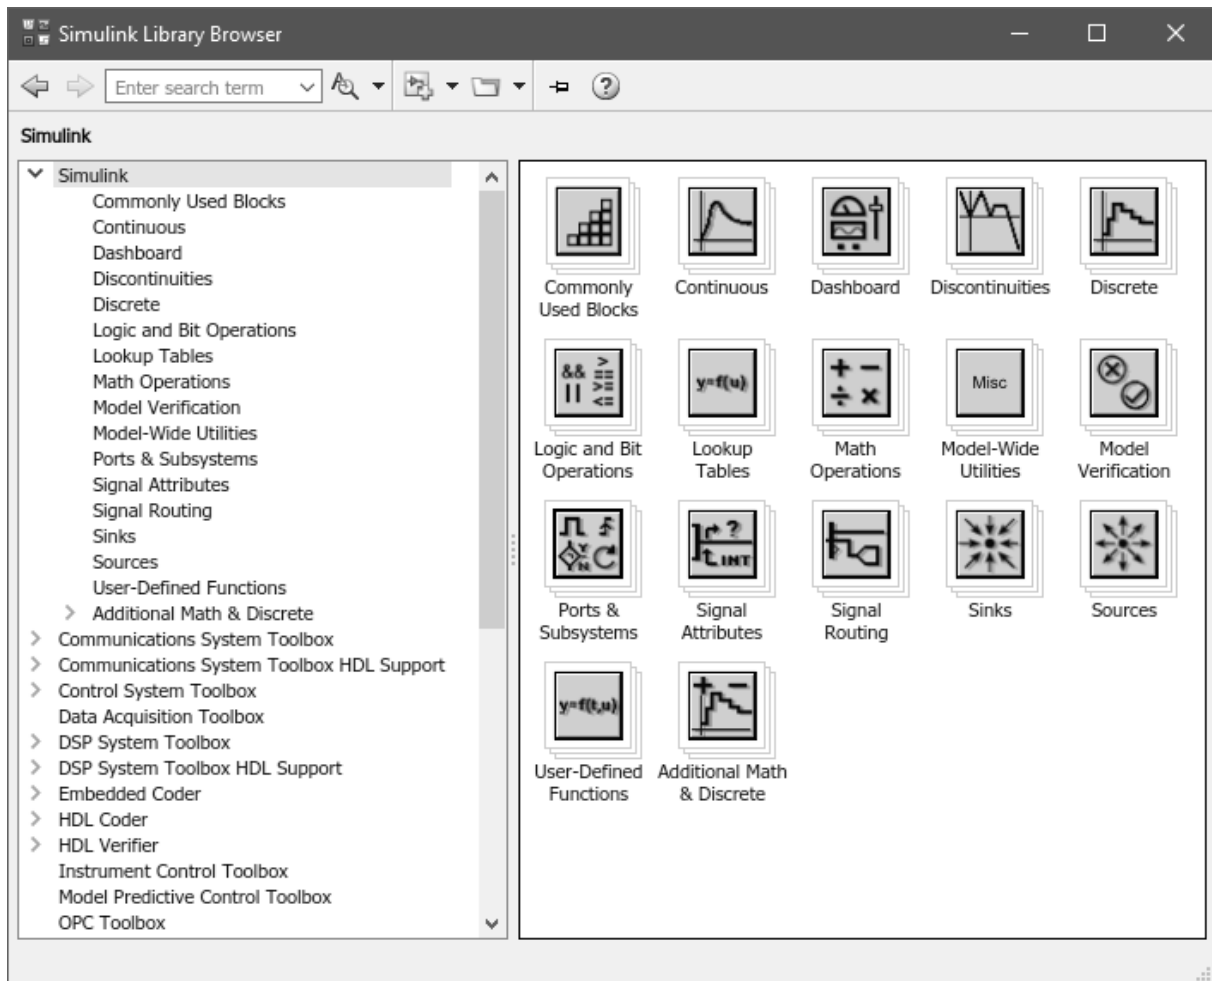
Simulink Library Browser

Enter search term

Simulink

Simulink
Commonly Used Blocks
Continuous
Dashboard
Discontinuities
Discrete
Logic and Bit Operations
Lookup Tables
Math Operations
Model Verification
Model-Wide Utilities
Ports & Subsystems
Signal Attributes
Signal Routing
Sinks
Sources
User-Defined Functions
Additional Math & Discrete
Communications System Toolbox
Communications System Toolbox HDL Support
Control System Toolbox
Data Acquisition Toolbox
DSP System Toolbox
DSP System Toolbox HDL Support
Embedded Coder
HDL Coder
HDL Verifier
Instrument Control Toolbox
Model Predictive Control Toolbox
OPC Toolbox

Commonly Used Blocks
Continuous
Dashboard
Discontinuities
Discrete
Logic and Bit Operations
y=f(u)
Lookup Tables
Math Operations
Misc
Model-Wide Utilities
Model Verification
Ports & Subsystems
INT
Signal Attributes
Signal Routing
Sinks
Sources
y=f(t,u)
User-Defined Functions
Additional Math & Discrete